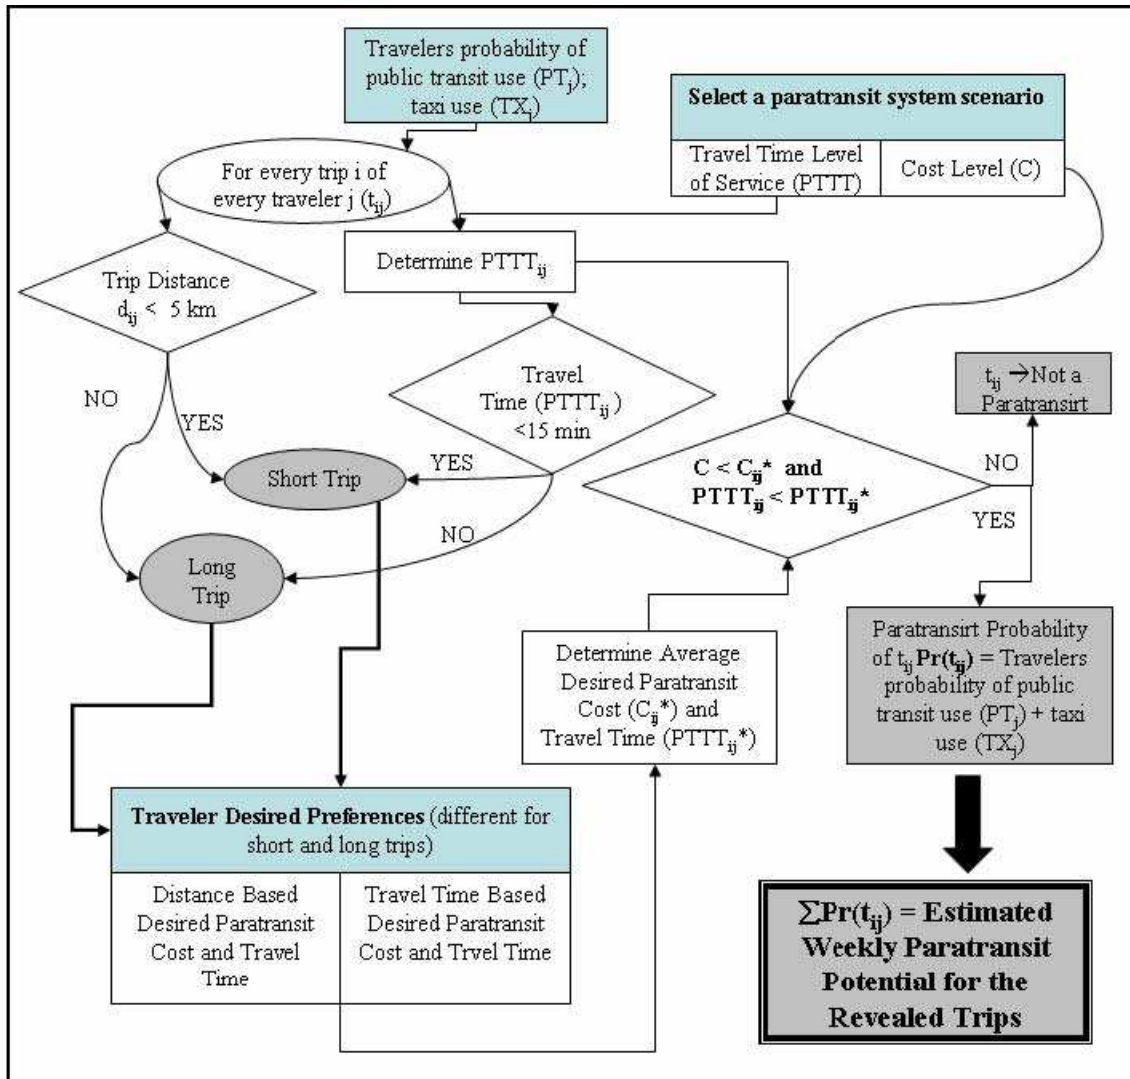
Travelers probability of public transit use ($PT_j$); taxi use ($TX_j$)

Select a paratransit system scenario

Travel Time Level of Service (PTTT)

Cost Level (C)

For every trip i of every traveler j ($t_{ij}$)

Trip Distance $d_{ij}$ < 5 km

Determine $PTTT_{ij}$

Travel Time ($PTTT_{ij}$) <15 min

$t_{ij}$ →Not a Paratransirt

NO

YES

YES

Short Trip

NO

$C < C_{ij}^*$ and $PTTT_{ij} < PTTT_{ij}^*$

NO

YES

Long Trip

Paratransirt Probability of $t_{ij}$ $Pr(t_{ij})$ = Travelers probability of public transit use ($PT_j$) + taxi use ($TX_j$)

Determine Average Desired Paratransit Cost ($C_{ij}$*) and Travel Time ($PTTT_{ij}$*)

Traveler Desired Preferences (different for short and long trips)

Distance Based Desired Paratransit Cost and Travel Time

Travel Time Based Desired Paratransit Cost and Trvel Time

$\sum Pr(t_{ij})$ = Estimated Weekly Paratransit Potential for the Revealed Trips